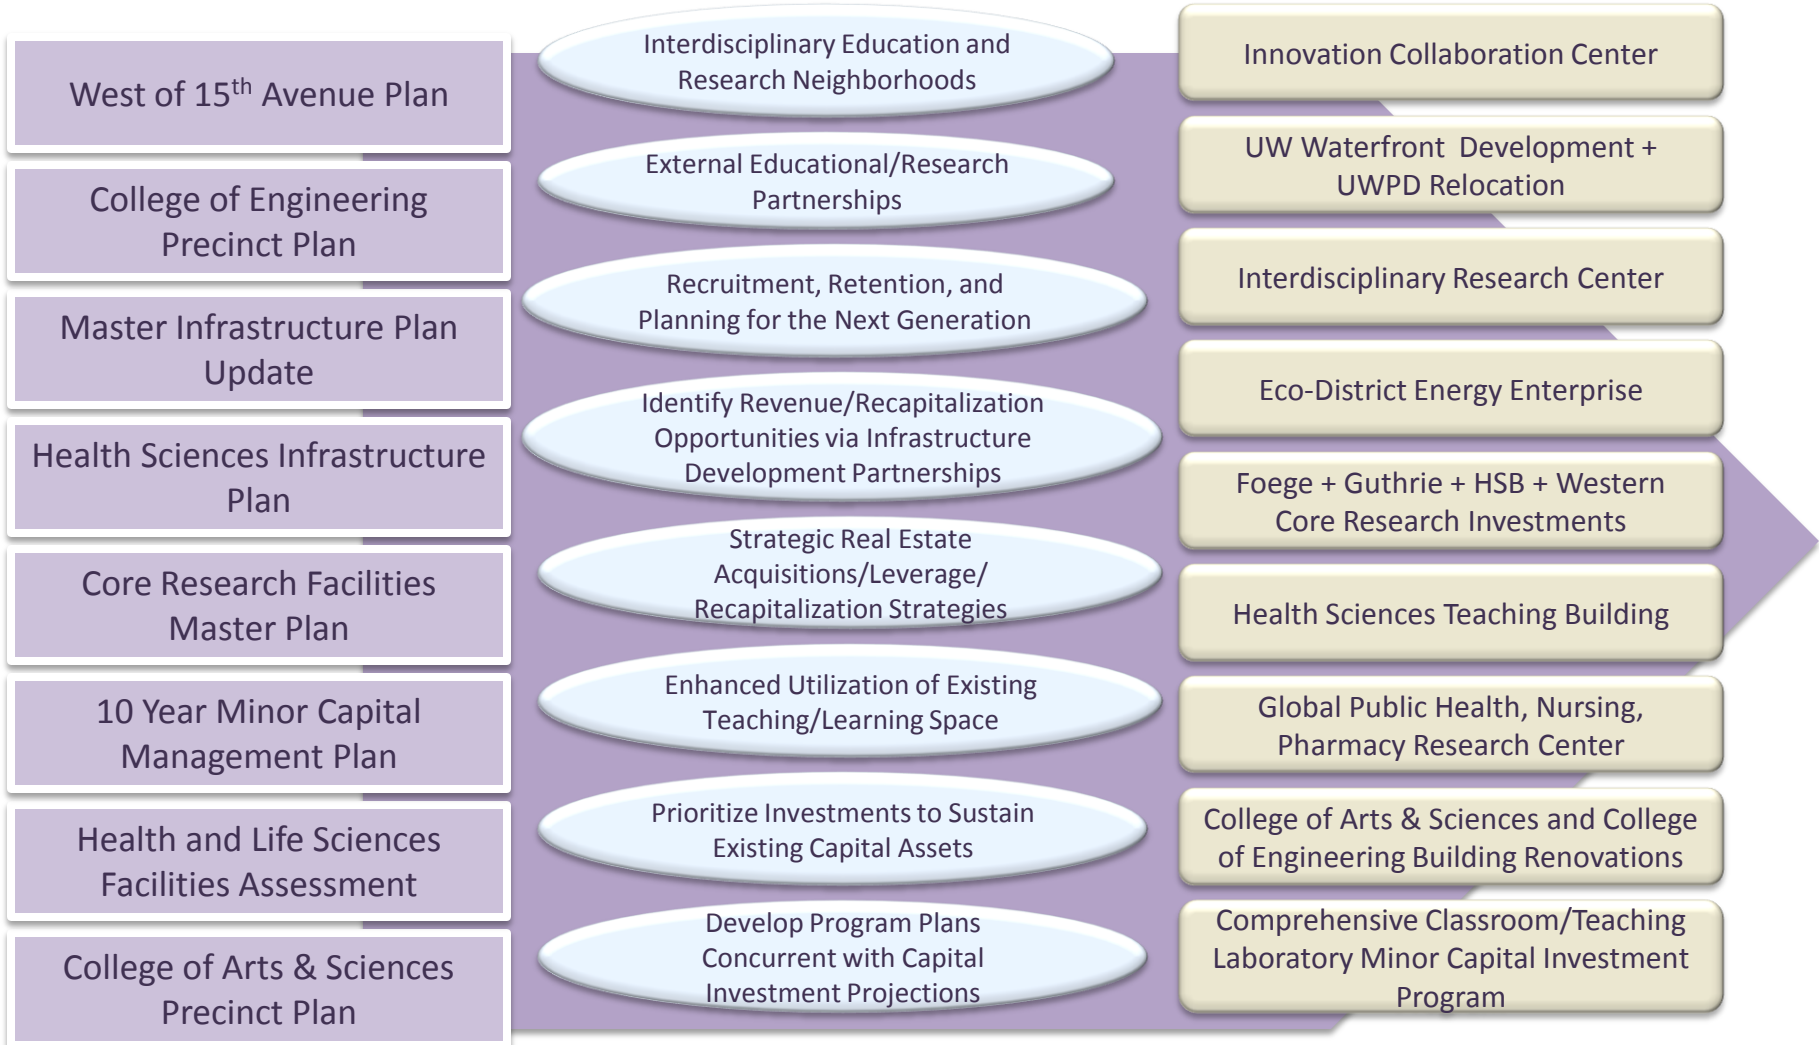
West of 15$^{th}$ Avenue Plan

College of Engineering Precinct Plan

Master Infrastructure Plan Update

Health Sciences Infrastructure Plan

Core Research Facilities Master Plan

10 Year Minor Capital Management Plan

Health and Life Sciences Facilities Assessment

College of Arts & Sciences Precinct Plan

Interdisciplinary Education and Research Neighborhoods

External Educational/Research Partnerships

Recruitment, Retention, and Planning for the Next Generation

Identify Revenue/Recapitalization Opportunities via Infrastructure Development Partnerships

Strategic Real Estate Acquisitions/Leverage/ Recapitalization Strategies

Enhanced Utilization of Existing Teaching/Learning Space

Prioritize Investments to Sustain Existing Capital Assets

Develop Program Plans Concurrent with Capital Investment Projections

Innovation Collaboration Center

UW Waterfront Development + UWPD Relocation

Interdisciplinary Research Center

Eco-District Energy Enterprise

Foege + Guthrie + HSB + Western Core Research Investments

Health Sciences Teaching Building

Global Public Health, Nursing, Pharmacy Research Center

College of Arts & Sciences and College of Engineering Building Renovations

Comprehensive Classroom/Teaching Laboratory Minor Capital Investment Program